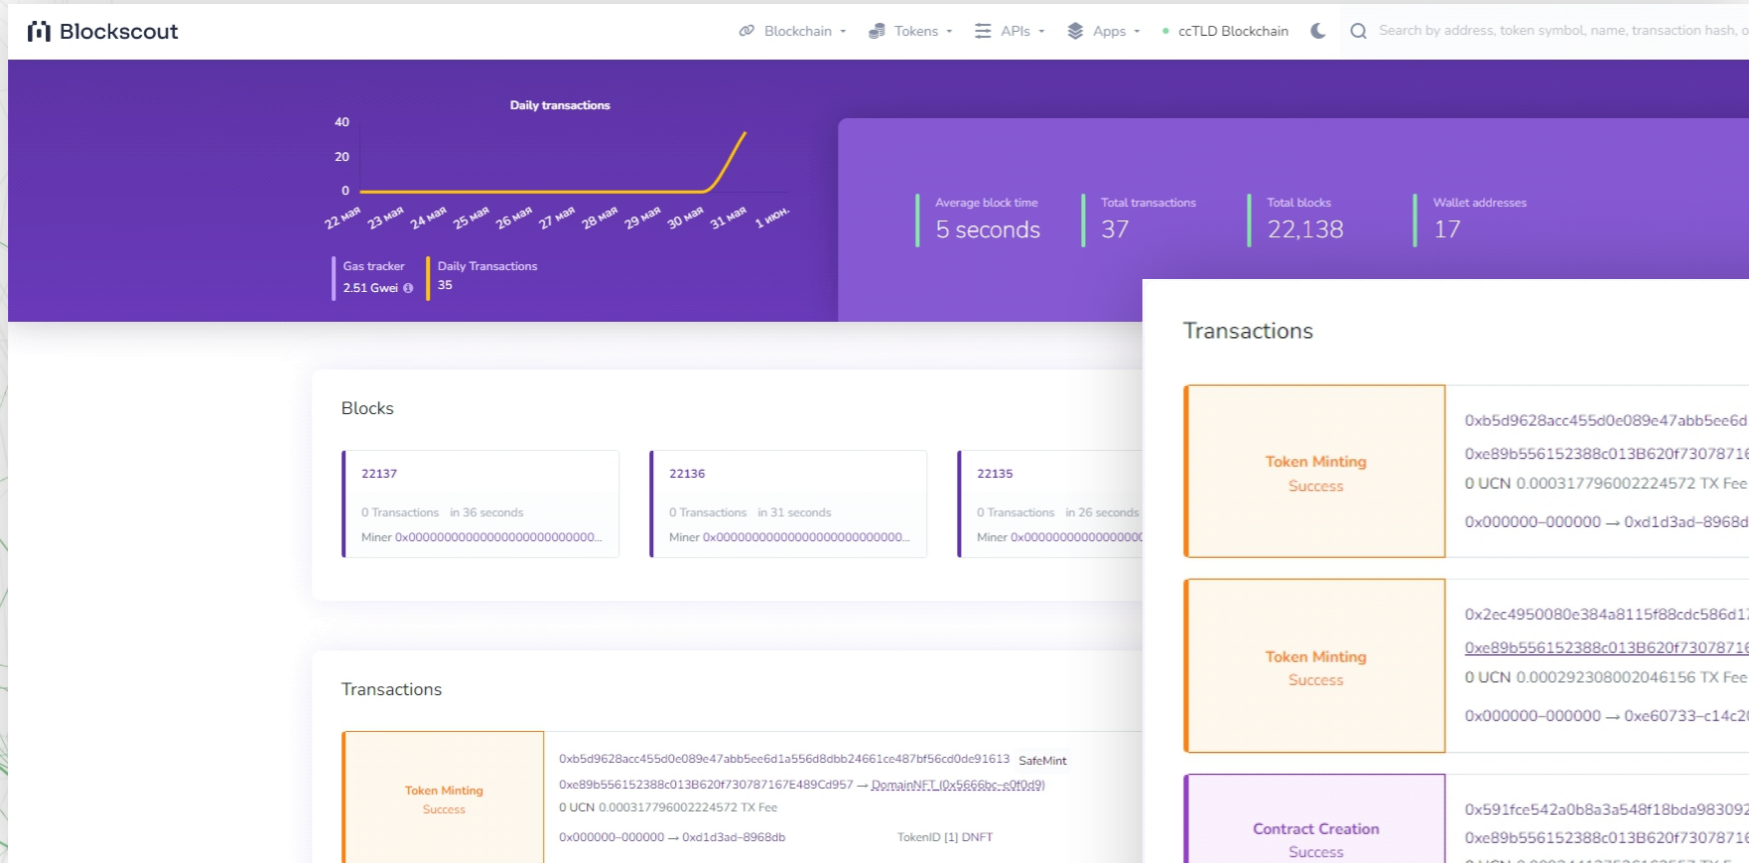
Blockscout

Blockchain Tokens APIs Apps ccTLD Blockchain Search by address, token symbol, name, transaction hash, o

Daily transactions

40
20
0

22 мар 23 мар 24 мар 25 мар 26 мар 27 мар 28 мар 29 мар 30 мар 31 мар 1 июн.

Gas tracker
2.51 Gwei

Daily Transactions
35

Average block time
5 seconds

Total transactions
37

Total blocks
22,138

Wallet addresses
17

Blocks

22137
0 Transactions in 36 seconds
Miner 0x000000000000000000000000000...

22136
0 Transactions in 31 seconds
Miner 0x000000000000000000000000000...

22135
0 Transactions in 26 seconds
Miner 0x0000000000000000

Transactions

Token Minting
Success

0xb5d9628acc455d0e089e47abb5ee6d1a556d8dbb24661ce487bf56cd0de91613 SafeMint
0xe89b556152388c013B620f730787167E489Cd957 → DomainNFT (0x5666bc–c0f0d9)
0 UCN 0.000317796002224572 TX Fee
0x000000–000000 → 0xd1d3ad–8968db TokenID [1] DNFT

Transactions

Token Minting
Success

0xb5d9628acc455d0e089e47abb5ee6d
0xe89b556152388c013B620f73078716
0 UCN 0.000317796002224572 TX Fee
0x000000–000000 → 0xd1d3ad–8968d

Token Minting
Success

0x2ec4950080e384a8115f88cdc586d1
0xe89b556152388c013B620f73078716
0 UCN 0.000292308002046156 TX Fee
0x000000–000000 → 0xe60733–c14c2

Contract Creation
Success

0x591fce542a0b8a3a548f18bda983092
0xe89b556152388c013B620f73078716